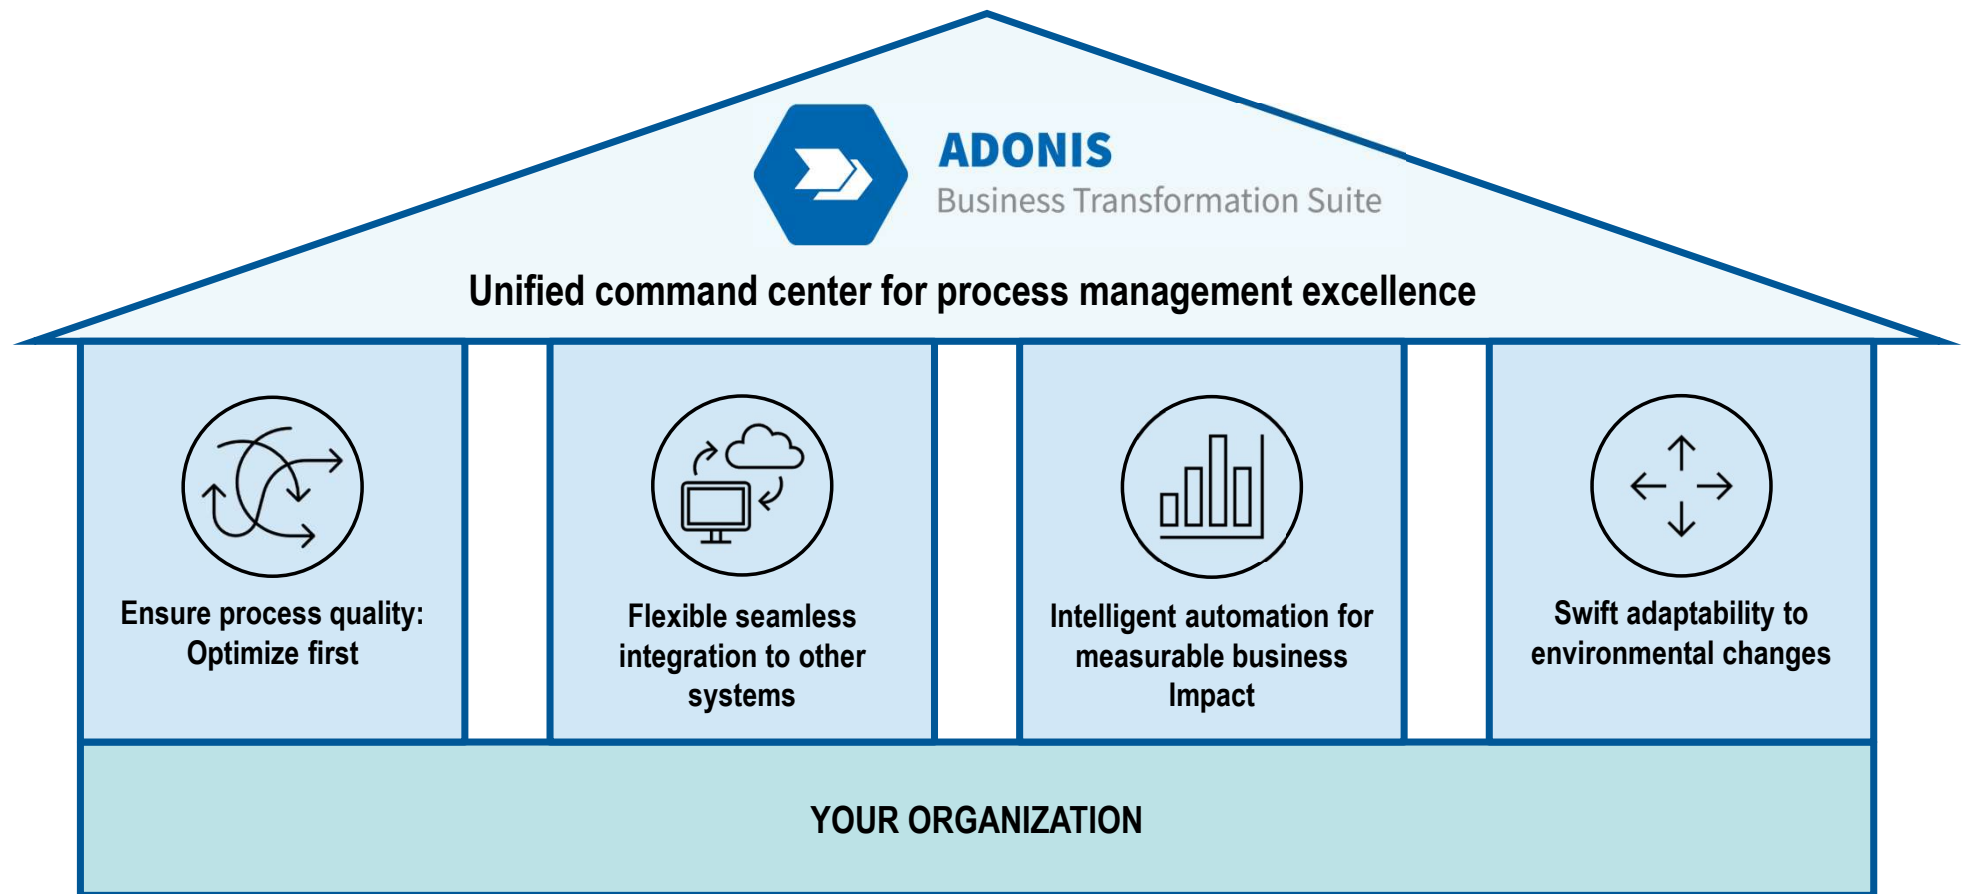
ADONIS
Business Transformation Suite

Unified command center for process management excellence

Ensure process quality: Optimize first

Flexible seamless integration to other systems

Intelligent automation for measurable business Impact

Swift adaptability to environmental changes

YOUR ORGANIZATION